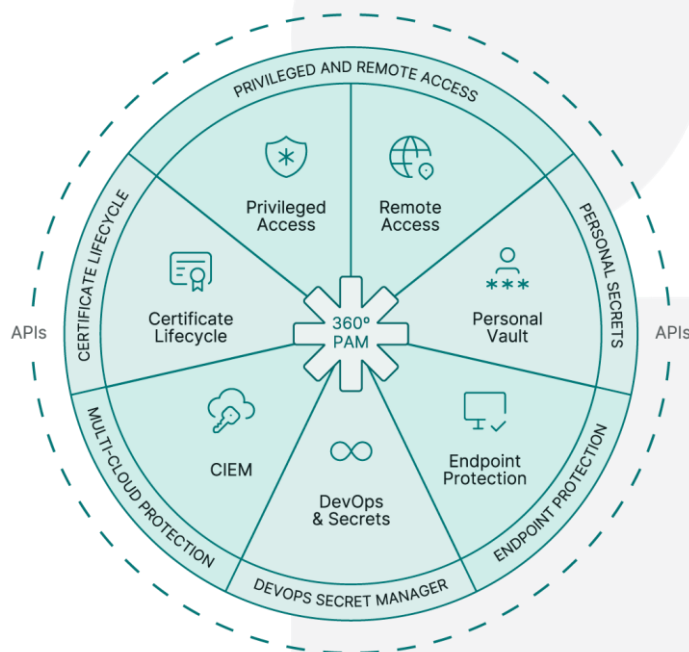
PRIVILEGED AND REMOTE ACCESS

CERTIFICATE LIFECYCLE

PERSONAL SECRETS

APIs

APIs

Privileged Access

Remote Access

Certificate Lifecycle

360º PAM

Personal Vault

CIEM

DevOps & Secrets

Endpoint Protection

MULTI-CLOUD PROTECTION

ENDPOINT PROTECTION

DEVOPS SECRET MANAGER